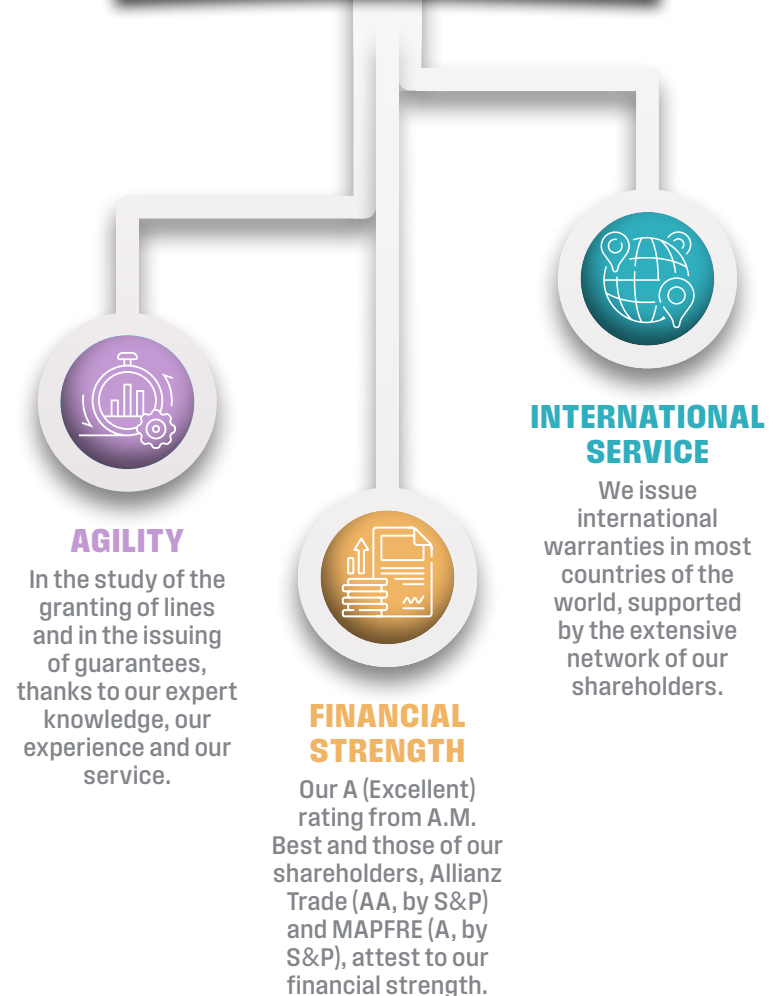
AGILITY

In the study of the granting of lines and in the issuing of guarantees, thanks to our expert knowledge, our experience and our service.

FINANCIAL STRENGTH

Our A (Excellent) rating from A.M. Best and those of our shareholders, Allianz Trade (AA, by S&P) and MAPFRE (A, by S&P), attest to our financial strength.

INTERNATIONAL SERVICE

We issue international warranties in most countries of the world, supported by the extensive network of our shareholders.